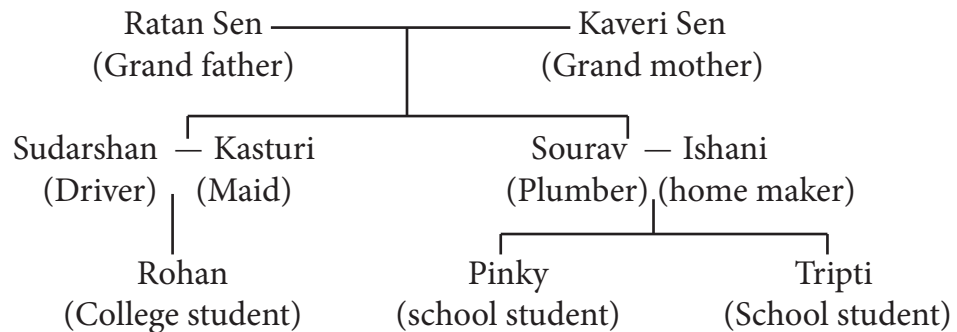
Ratan Sen — Kaveri Sen
(Grand father) (Grand mother)

Sudarshan — Kasturi
(Driver) (Maid)

Sourav — Ishani
(Plumber) (home maker)

Rohan
(College student)

Pinky
(school student)

Tripti
(School student)